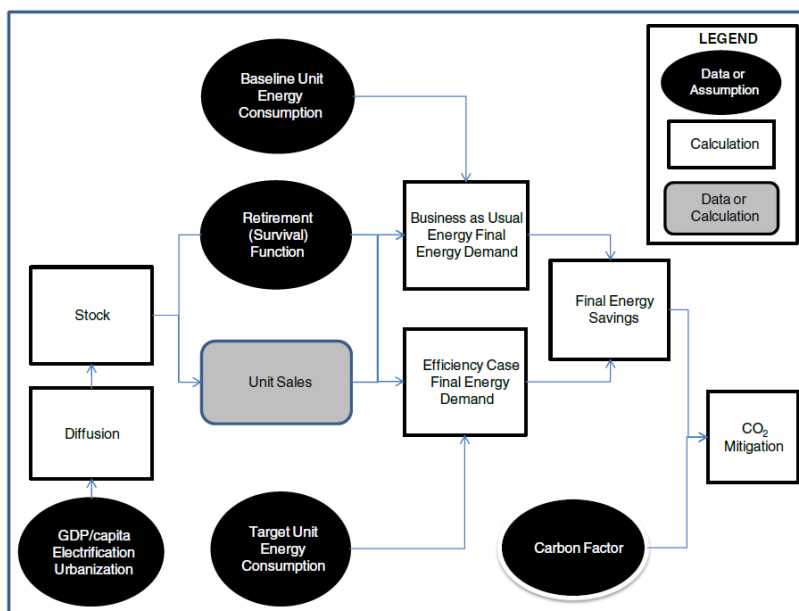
LEGEND

Data or Assumption

Calculation

Data or Calculation

Baseline Unit Energy Consumption

Retirement (Survival) Function

Business as Usual Energy Final Energy Demand

Final Energy Savings

Stock

Unit Sales

Efficiency Case Final Energy Demand

Diffusion

$CO_2$ Mitigation

GDP/capita Electrification Urbanization

Target Unit Energy Consumption

Carbon Factor